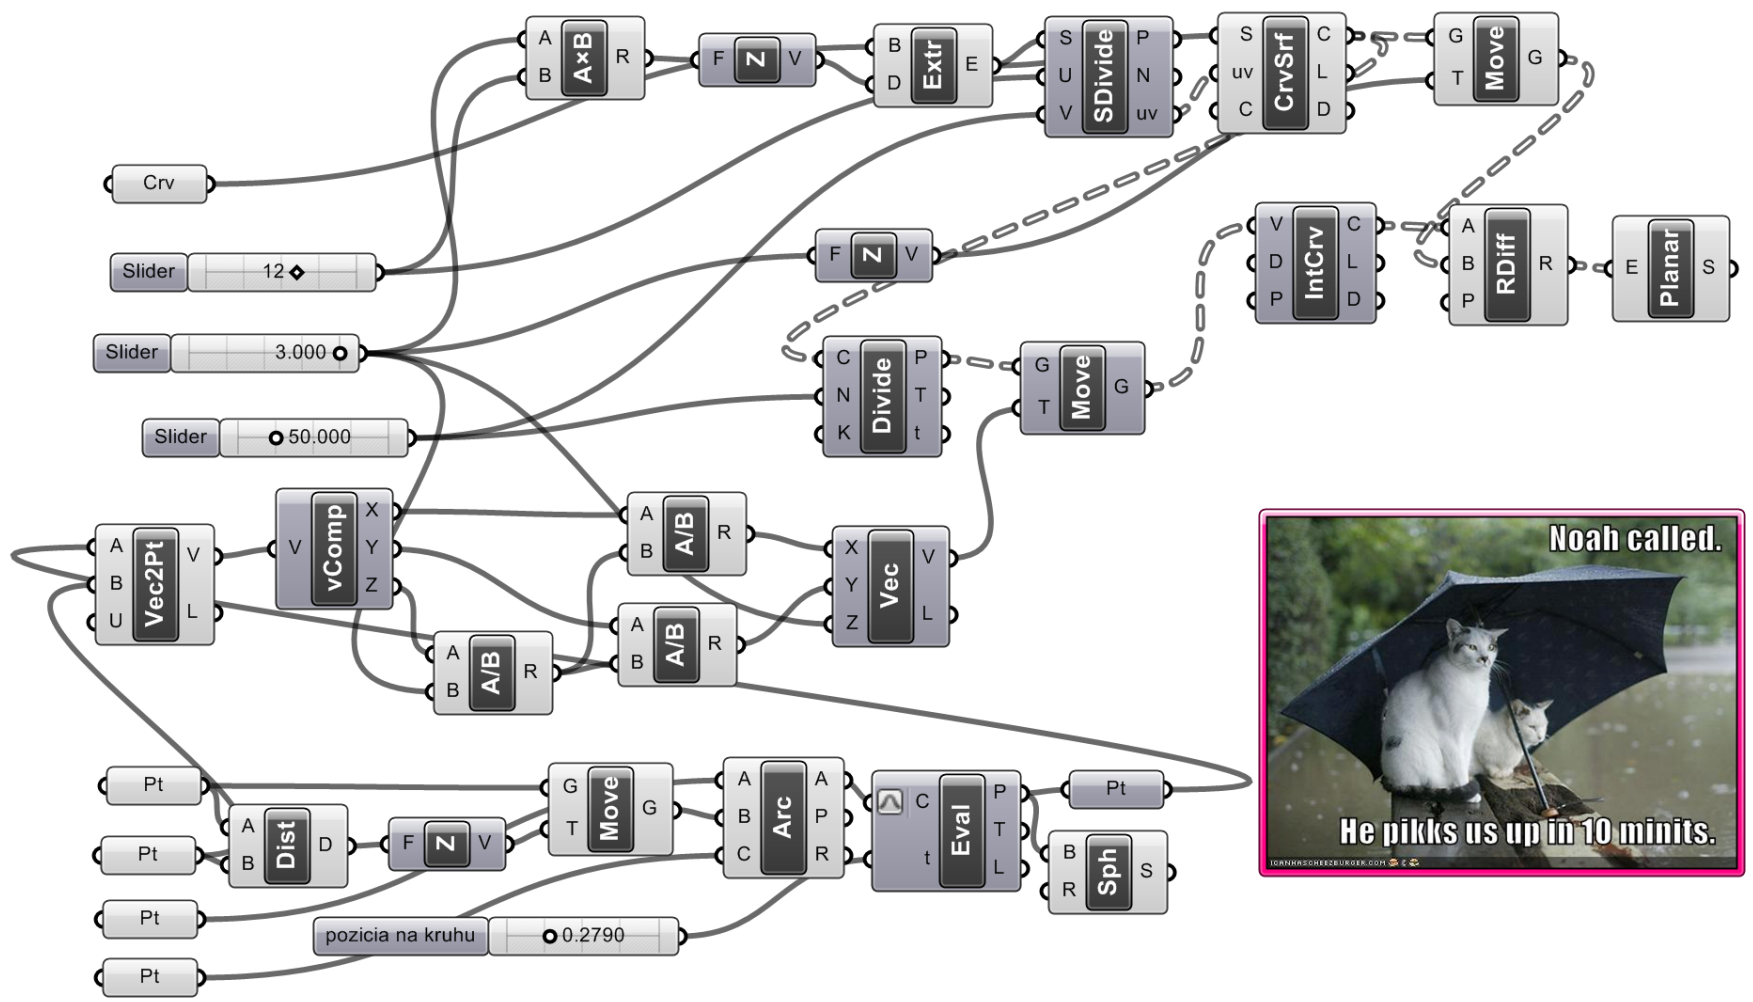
A B A×B R
F Z V
B D Extr E
S U V SDivide P N uv
S uv C CrvSrf C L D
G T Move G
Crv
Slider 12
Slider 3.000
Slider 50.000
F Z V
V D P IntCrv C L D
A B P RDiff R
E Planar S
C N K Divide P T t
G T Move G
A B U Vec2Pt V L
V vComp X Y Z
A B A/B R
X Y Z Vec V L
A B A/B R
A B A/B R
Noah called.
He pikks us up in 10 minits.
ICANHASCHEEZBURGER.COM
Pt
A B Dist D
F Z V
G T Move G
A B C Arc A P R
C t Eval P T L
Pt
B R Sph S
Pt
Pt
pozicia na kruhu 0.2790
Pt